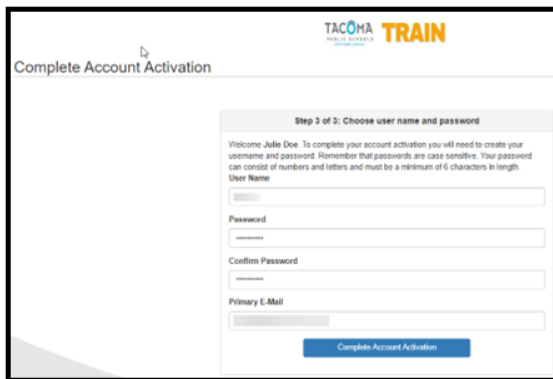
TACOMA PUBLIC SCHOOLS TRAIN

Complete Account Activation

Step 3 of 3: Choose user name and password

Welcome Julie Doe. To complete your account activation you will need to create your username and password. Remember that passwords are case sensitive. Your password can consist of numbers and letters and must be a minimum of 6 characters in length.

User Name

Password

••••••••••

Confirm Password

••••••••••

Primary E-Mail

Complete Account Activation